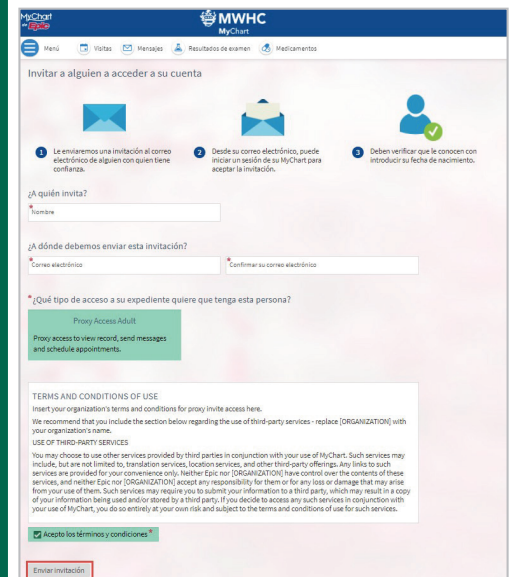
MyChart by Epic

MWHC
MyChart

Menú Visitas Mensajes Resultados de examen Medicamentos

Invitar a alguien a acceder a su cuenta

1 Le enviaremos una invitación al correo electrónico de alguien con quien tiene confianza.

2 Desde su correo electrónico, puede iniciar un sesión de su MyChart para aceptar la invitación.

3 Deben verificar que le conocen con introducir su fecha de nacimiento.

¿A quién invita?

*Nombre

¿A dónde debemos enviar esta invitación?

*Correo electrónico

*Confirmar su correo electrónico

*¿Qué tipo de acceso a su expediente quiere que tenga esta persona?

Proxy Access Adult

Proxy access to view record, send messages and schedule appointments.

TERMS AND CONDITIONS OF USE

Insert your organization's terms and conditions for proxy invite access here.

We recommend that you include the section below regarding the use of third-party services - replace [ORGANIZATION] with your organization's name.

USE OF THIRD-PARTY SERVICES

You may choose to use other services provided by third parties in conjunction with your use of MyChart. Such services may include, but are not limited to, translation services, location services, and other third-party offerings. Any links to such services are provided for your convenience only. Neither Epic nor [ORGANIZATION] have control over the contents of these services, and neither Epic nor [ORGANIZATION] accept any responsibility for them or for any loss or damage that may arise from your use of them. Such services may require you to submit your information to a third party, which may result in a copy of your information being used and/or stored by a third party. If you decide to access any such services in conjunction with your use of MyChart, you do so entirely at your own risk and subject to the terms and conditions of use for such services.

Acepto los términos y condiciones*

Enviar invitación